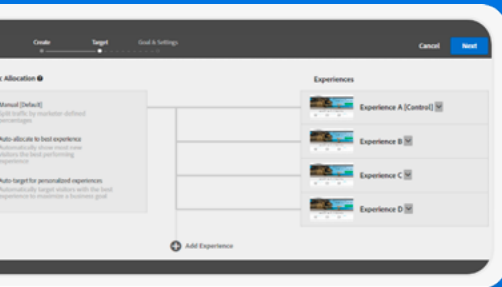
Create
Target
Goal & Settings
Cancel
Next

c Allocation

Manual (Default)
Split traffic by marketer defined percentages

Auto-allocate to best experience
Automatically show most new visitors the best performing experience

Auto-target for personalized experiences
Automatically target visitors with the best experience to maximize a business goal

Experiences

Experience A [Control]

Experience B

Experience C

Experience D

Add Experience